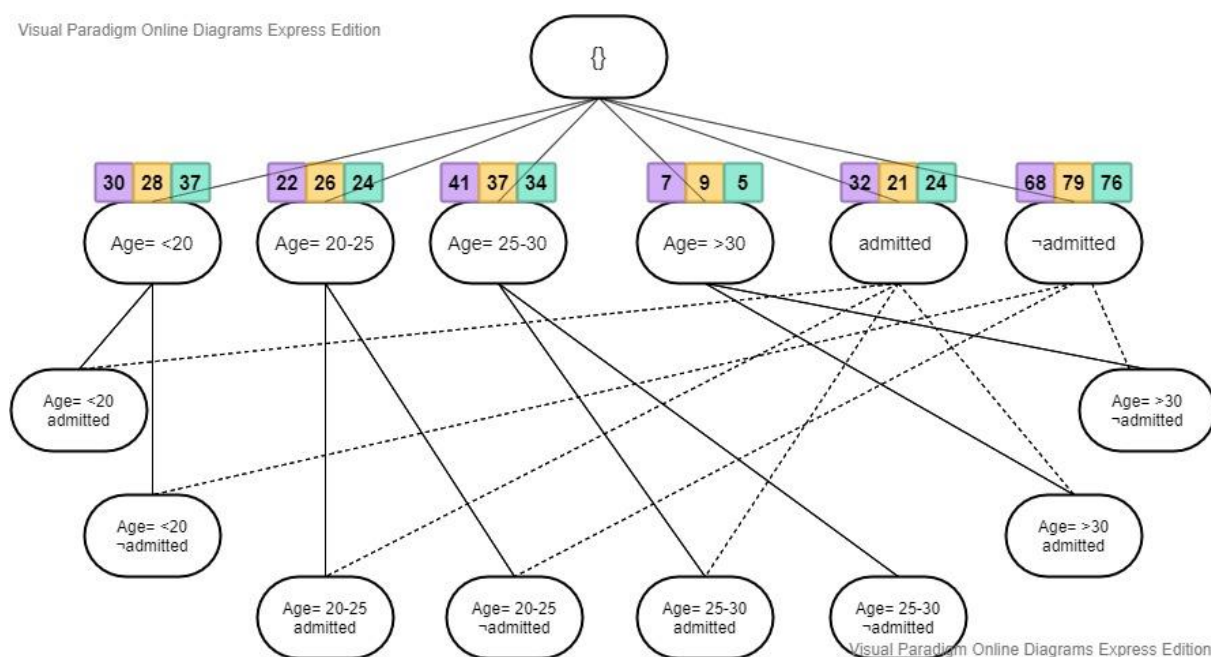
Visual Paradigm Online Diagrams Express Edition

{}

| 30 | 28 | 37 |
|---|---|---|

Age= <20

| 22 | 26 | 24 |
|---|---|---|

Age= 20-25

| 41 | 37 | 34 |
|---|---|---|

Age= 25-30

| 7 | 9 | 5 |
|---|---|---|

Age= >30

| 32 | 21 | 24 |
|---|---|---|

admitted

| 68 | 79 | 76 |
|---|---|---|

¬admitted

Age= <20 admitted

Age= >30 ¬admitted

Age= <20 ¬admitted

Age= >30 admitted

Age= 20-25 admitted

Age= 20-25 ¬admitted

Age= 25-30 admitted

Age= 25-30 ¬admitted

Visual Paradigm Online Diagrams Express Edition